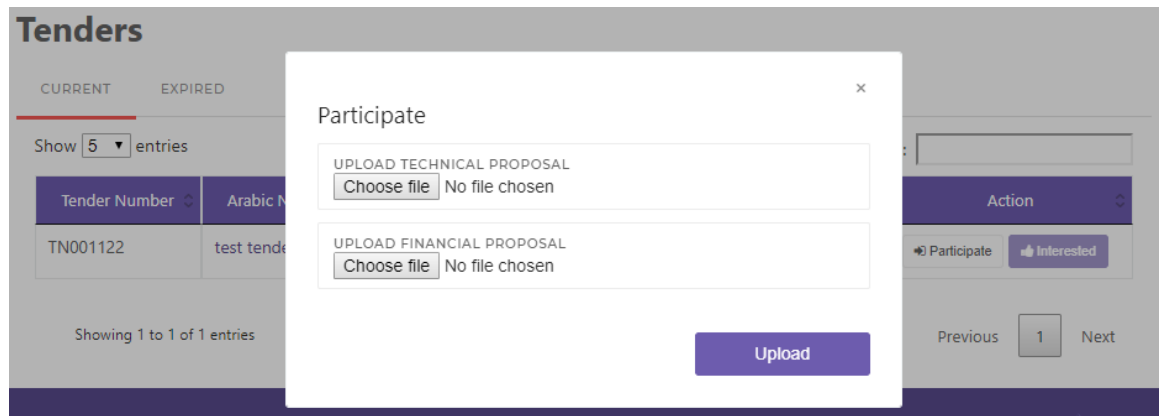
Tenders

CURRENT EXPIRED

Show 5 entries

:

| Tender Number | Arabic N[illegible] | Action |
|---|---|---|
| TN001122 | test tende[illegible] | Participate Interested |

Showing 1 to 1 of 1 entries

Previous 1 Next

×

Participate

UPLOAD TECHNICAL PROPOSAL
Choose file No file chosen

UPLOAD FINANCIAL PROPOSAL
Choose file No file chosen

Upload